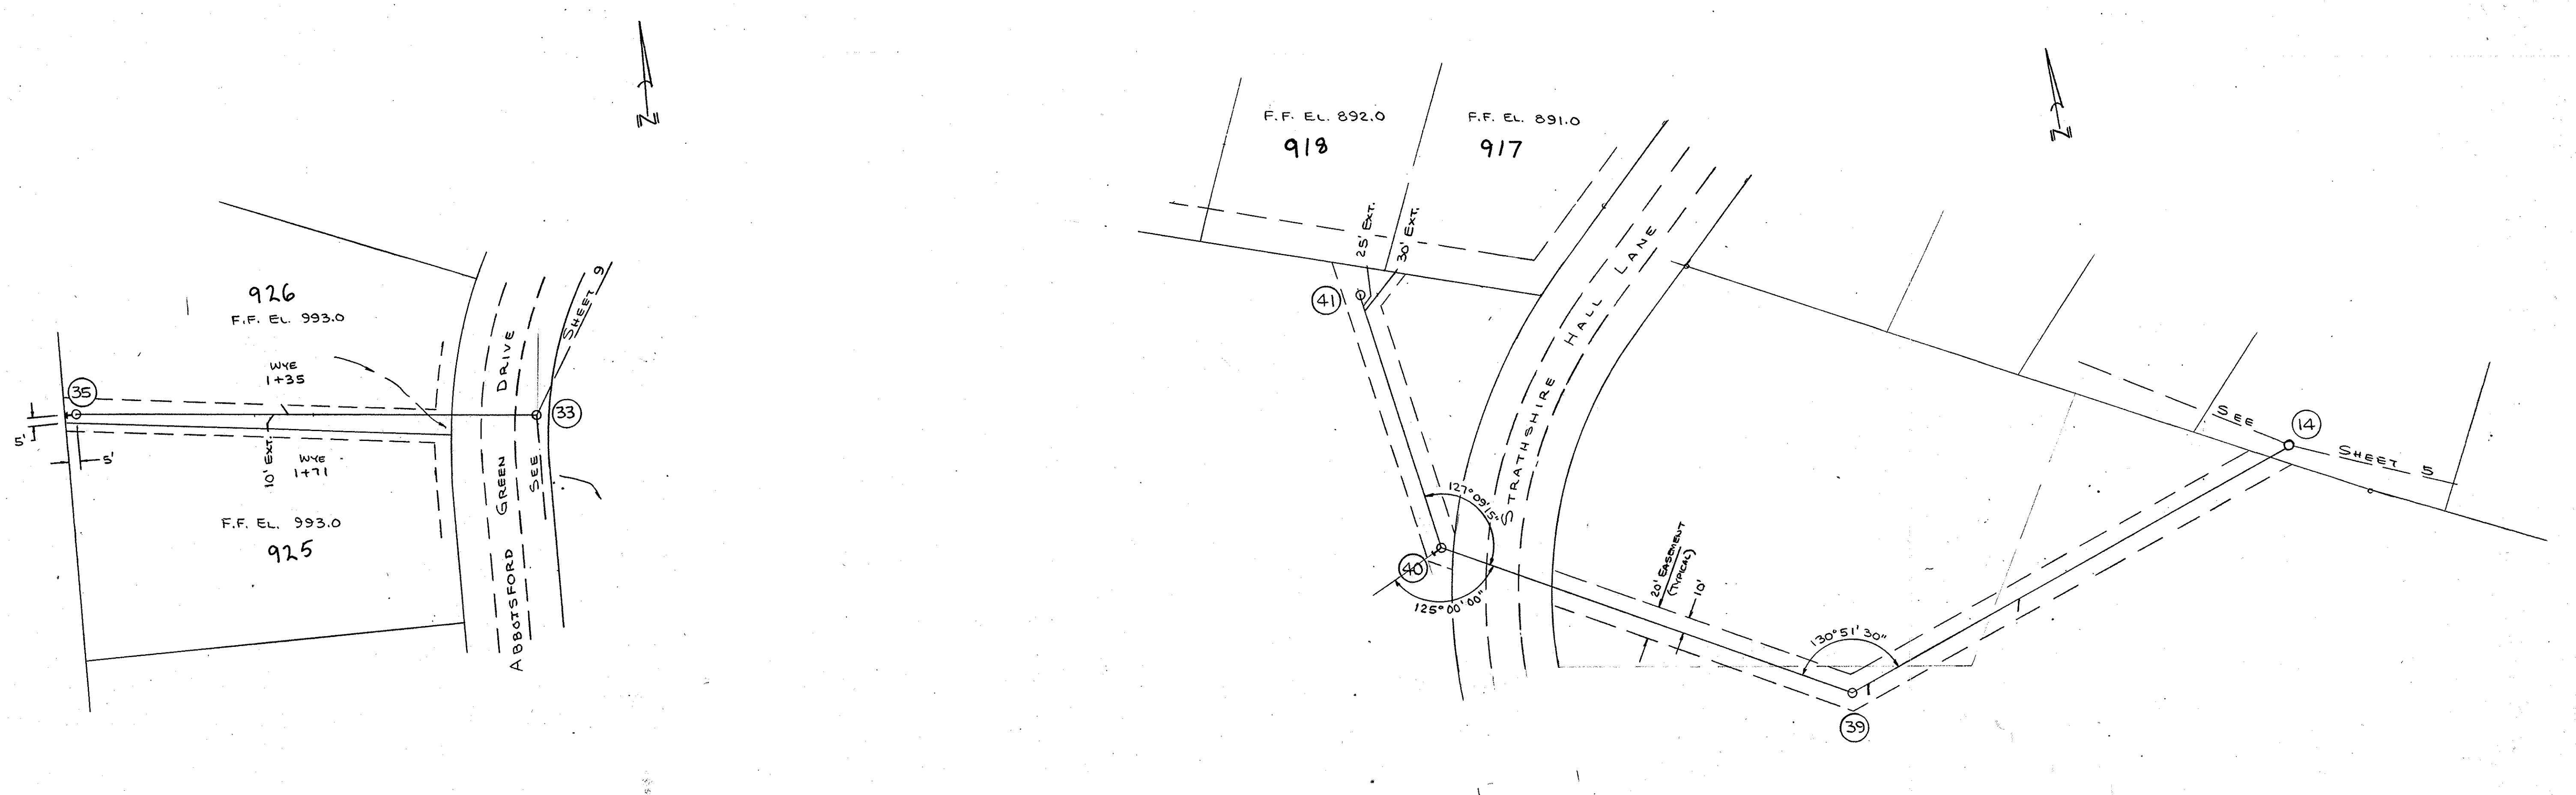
N

926
F.F. EL. 993.0

WYE
1+35

35

33

5'

5'

10' EXT.

WYE
1+71

F.F. EL. 993.0
925

ABBOTSFORD GREEN DRIVE

SEE SHEET 9

F.F. EL. 892.0
918

F.F. EL. 891.0
917

N

25' EXT.

30' EXT.

41

STRATHSHIRE HALL LANE

127°09'15"

40

125°00'00"

20' EASEMENT (TYPICAL)

10'

130°51'30"

39

14

SEE SHEET 5